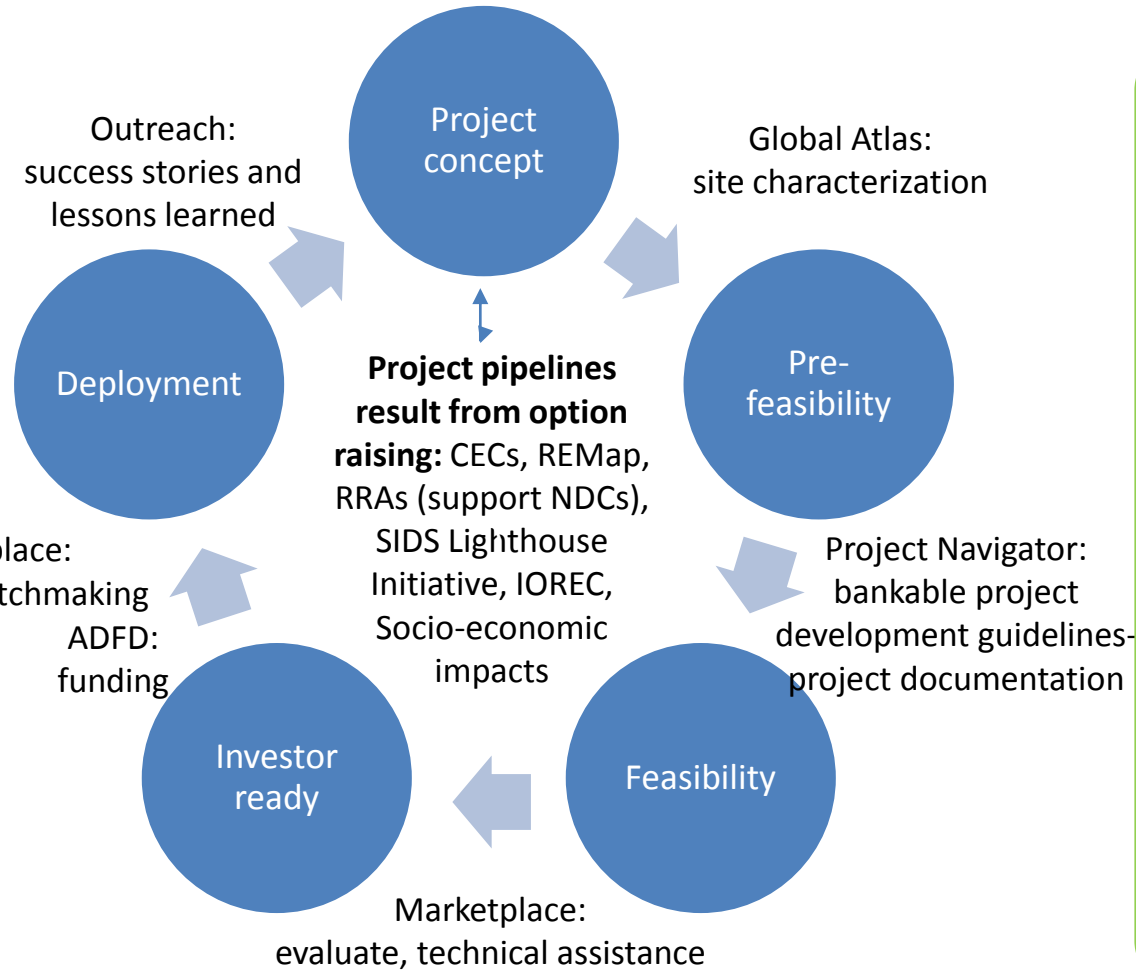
Project concept

Global Atlas: site characterization

Pre-feasibility

Project Navigator: bankable project development guidelines-project documentation

Feasibility

Marketplace: evaluate, technical assistance

Investor ready

place: tchmaking

ADFD: funding

Deployment

Outreach: success stories and lessons learned

**Project pipelines result from option raising:** CECs, REMap, RRAs (support NDCs), SIDS Lighthouse Initiative, IOREC, Socio-economic impacts